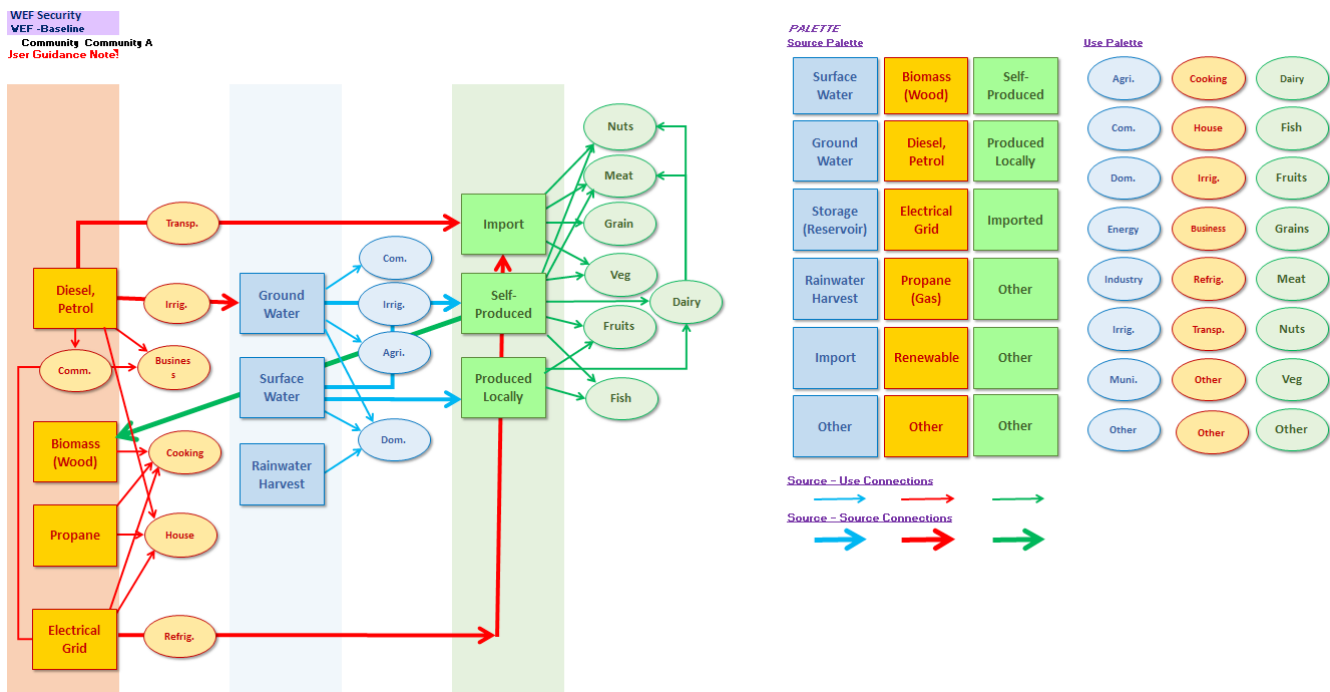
WEF Security
WEF -Baseline
Community Community A
Jser Guidance Note!

Transp.
Import
Nuts
Meat
Grain
Veg
Diesel, Petrol
Irrig.
Ground Water
Com.
Irrig.
Self-Produced
Dairy
Fruits
Comm.
Busines s
Agri.
Surface Water
Produced Locally
Fish
Biomass (Wood)
Cooking
Dom.
Rainwater Harvest
Propane
House
Electrical Grid
Refrig.

PALETTE
Source Palette

| Surface Water | Biomass (Wood) | Self-Produced |
|---|---|---|
| Ground Water | Diesel, Petrol | Produced Locally |
| Storage (Reservoir) | Electrical Grid | Imported |
| Rainwater Harvest | Propane (Gas) | Other |
| Import | Renewable | Other |
| Other | Other | Other |

Use Palette

| Agri. | Cooking | Dairy |
|---|---|---|
| Com. | House | Fish |
| Dom. | Irrig. | Fruits |
| Energy | Business | Grains |
| Industry | Refrig. | Meat |
| Irrig. | Transp. | Nuts |
| Muni. | Other | Veg |
| Other | Other | Other |

Source – Use Connections
Source – Source Connections